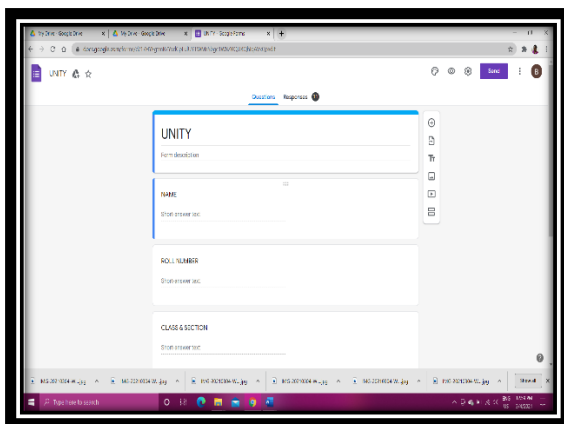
My Drive - Google Drive
My Drive - Google Drive
UNITY - Google Forms
docs.google.com/forms/d/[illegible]/edit
UNITY
Send
B
Questions
Responses
1
UNITY
Form description
NAME
Short answer text
ROLL NUMBER
Short answer text
CLASS & SECTION
Short answer text
IMG-20210304-W....jpg
IMG-20210304-W....jpg
IMG-20210304-W....jpg
IMG-20210304-W....jpg
IMG-20210304-W....jpg
IMG-20210304-W....jpg
Show all
Type here to search
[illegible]